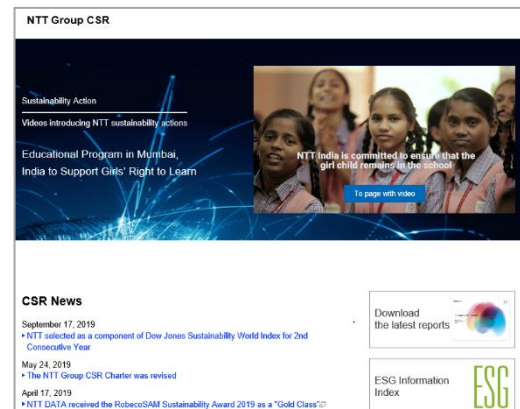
NTT Group CSR

Sustainability Action

Videos introducing NTT sustainability actions

Educational Program in Mumbai, India to Support Girls' Right to Learn

NTT India is committed to ensure that the girl child remains in the school

To page with video

CSR News

September 17, 2019
▸NTT selected as a component of Dow Jones Sustainability World Index for 2nd Consecutive Year

May 24, 2019
▸The NTT Group CSR Charter was revised

April 17, 2019
▸NTT DATA received the RobecoSAM Sustainability Award 2019 as a "Gold Class"

Download the latest reports

ESG Information Index

ESG